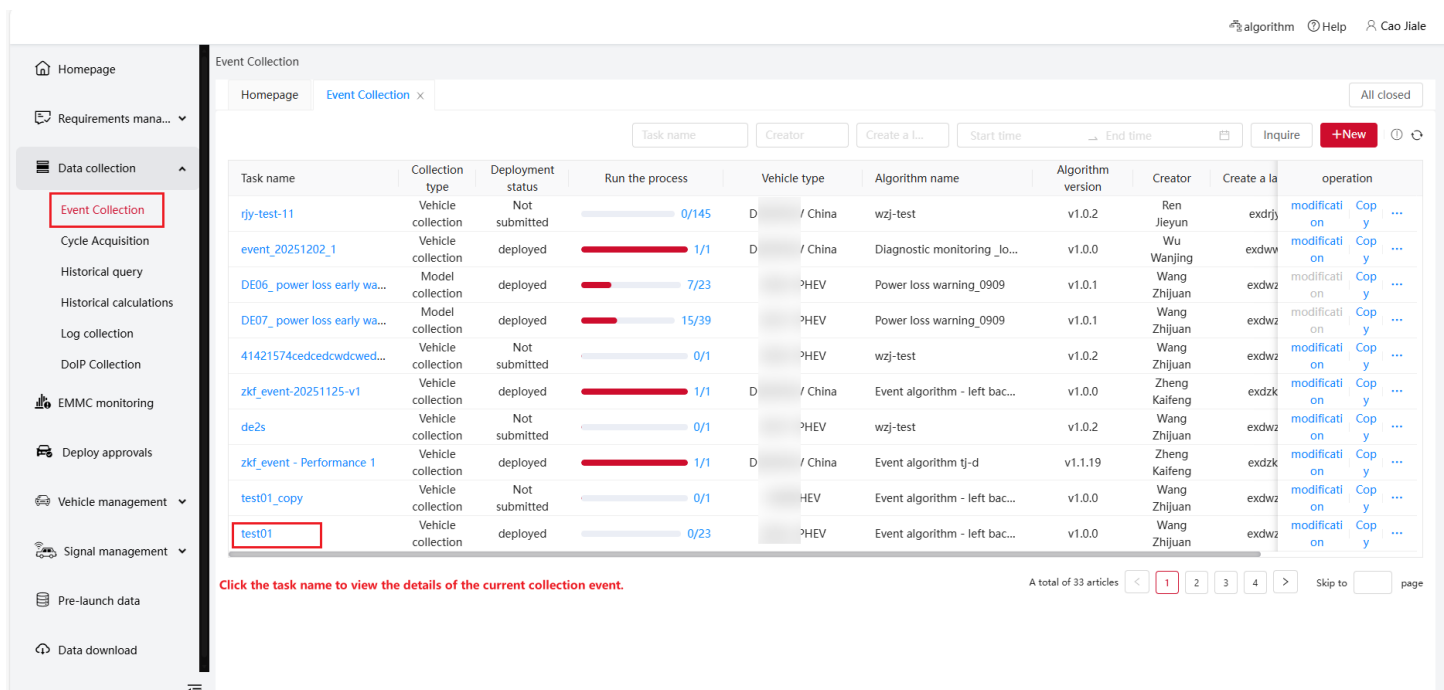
algorithm Help Cao Jiale

Homepage
Requirements mana...
Data collection
Event Collection
Cycle Acquisition
Historical query
Historical calculations
Log collection
DoIP Collection
EMMC monitoring
Deploy approvals
Vehicle management
Signal management
Pre-launch data
Data download

Event Collection

Homepage | Event Collection ×

All closed

Task name | Creator | Create a l... | Start time → End time | Inquire | +New

| Task name | Collection type | Deployment status | Run the process | Vehicle type | Algorithm name | Algorithm version | Creator | Create a la | operation |
|---|---|---|---|---|---|---|---|---|---|
| rjy-test-11 | Vehicle collection | Not submitted | 0/145 | D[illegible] / China | wzj-test | v1.0.2 | Ren Jieyun | exdrjy | modification Copy ··· |
| event_20251202_1 | Vehicle collection | deployed | 1/1 | D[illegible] / China | Diagnostic monitoring _lo... | v1.0.0 | Wu Wanjing | exdww | modification Copy ··· |
| DE06_ power loss early wa... | Model collection | deployed | 7/23 | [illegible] PHEV | Power loss warning_0909 | v1.0.1 | Wang Zhijuan | exdwz | modification Copy ··· |
| DE07_ power loss early wa... | Model collection | deployed | 15/39 | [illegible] PHEV | Power loss warning_0909 | v1.0.1 | Wang Zhijuan | exdwz | modification Copy ··· |
| 41421574cedcedcwdcwed... | Vehicle collection | Not submitted | 0/1 | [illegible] PHEV | wzj-test | v1.0.2 | Wang Zhijuan | exdwz | modification Copy ··· |
| zkf_event-20251125-v1 | Vehicle collection | deployed | 1/1 | D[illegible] / China | Event algorithm - left bac... | v1.0.0 | Zheng Kaifeng | exdzk | modification Copy ··· |
| de2s | Vehicle collection | Not submitted | 0/1 | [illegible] PHEV | wzj-test | v1.0.2 | Wang Zhijuan | exdwz | modification Copy ··· |
| zkf_event - Performance 1 | Vehicle collection | deployed | 1/1 | D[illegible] / China | Event algorithm tj-d | v1.1.19 | Zheng Kaifeng | exdzk | modification Copy ··· |
| test01_copy | Vehicle collection | Not submitted | 0/1 | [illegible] HEV | Event algorithm - left bac... | v1.0.0 | Wang Zhijuan | exdwz | modification Copy ··· |
| test01 | Vehicle collection | deployed | 0/23 | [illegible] PHEV | Event algorithm - left bac... | v1.0.0 | Wang Zhijuan | exdwz | modification Copy ··· |

Click the task name to view the details of the current collection event.

A total of 33 articles < 1 2 3 4 > Skip to page